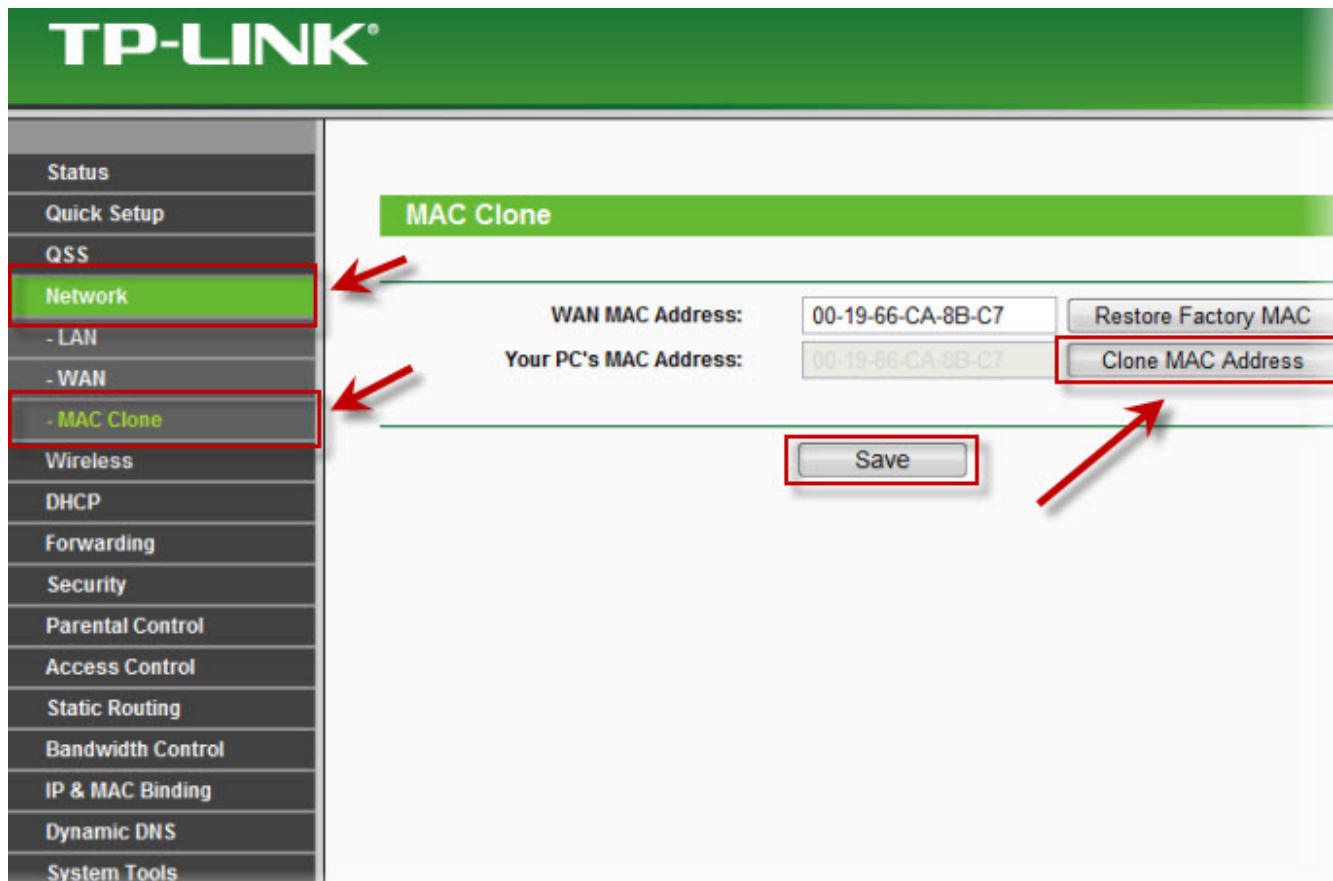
TP-LINK®

Status
Quick Setup
QSS
Network
- LAN
- WAN
- MAC Clone
Wireless
DHCP
Forwarding
Security
Parental Control
Access Control
Static Routing
Bandwidth Control
IP & MAC Binding
Dynamic DNS
System Tools

MAC Clone

WAN MAC Address: 00-19-66-CA-8B-C7 Restore Factory MAC
Your PC's MAC Address: 00-19-66-CA-8B-C7 Clone MAC Address

Save